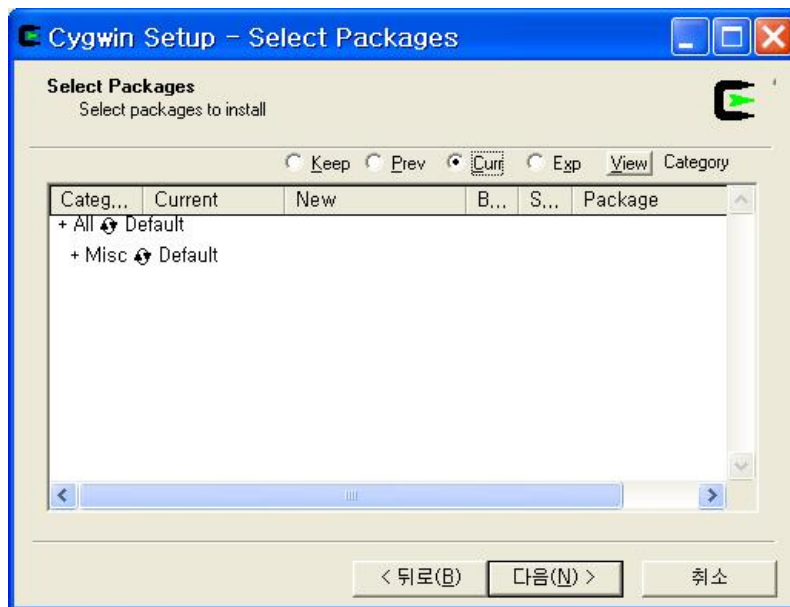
Cygwin Setup - Select Packages

Select Packages
Select packages to install

Keep Prev Curr Exp View Category

| Categ... | Current | New | B... | S... | Package |
|---|---|---|---|---|---|
| + All Default | | | | | |
| + Misc Default | | | | | |

< 뒤로(B) 다음(N) > 취소